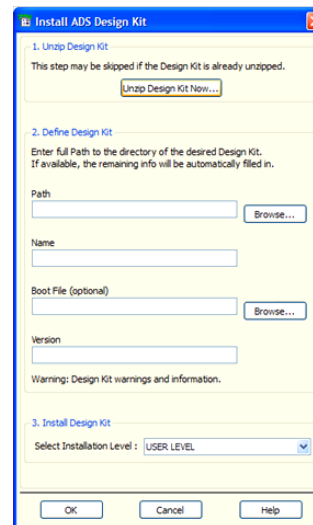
Install ADS Design Kit

1. Unzip Design Kit

This step may be skipped if the Design Kit is already unzipped.

Unzip Design Kit Now...

2. Define Design Kit

Enter full Path to the directory of the desired Design Kit. If available, the remaining info will be automatically filled in.

Path

Browse...

Name

Boot File (optional)

Browse...

Version

Warning: Design Kit warnings and information.

3. Install Design Kit

Select Installation Level : USER LEVEL

OK

Cancel

Help